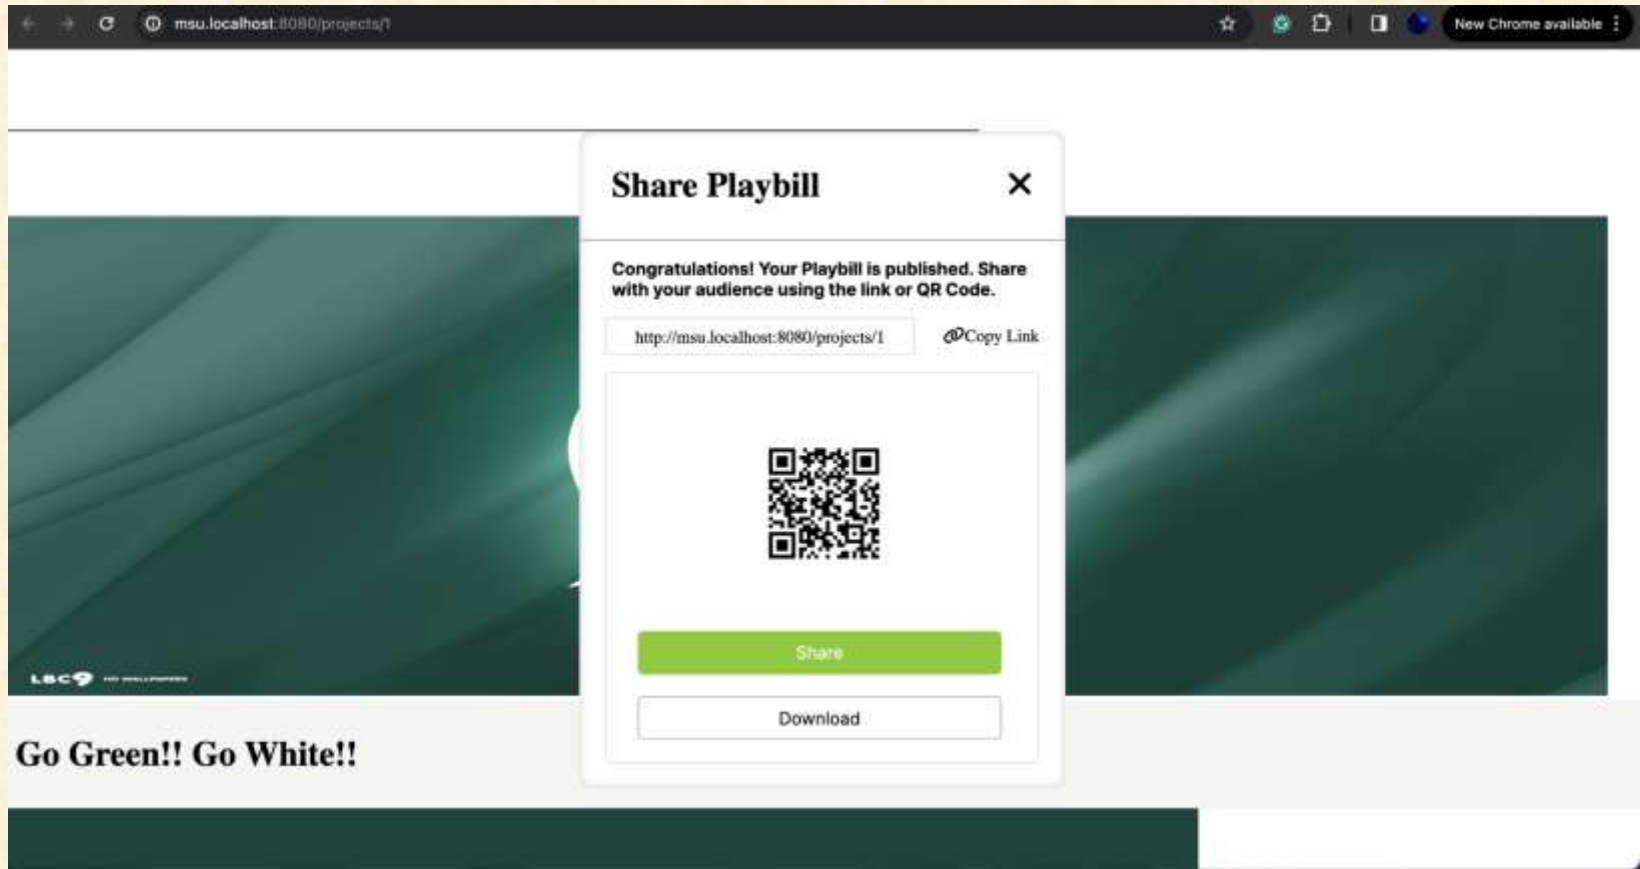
msu.localhost:8080/projects/1

New Chrome available

Share Playbill

×

Congratulations! Your Playbill is published. Share with your audience using the link or QR Code.

http://msu.localhost:8080/projects/1

Copy Link

Share

Download

LBC9 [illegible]

Go Green!! Go White!!